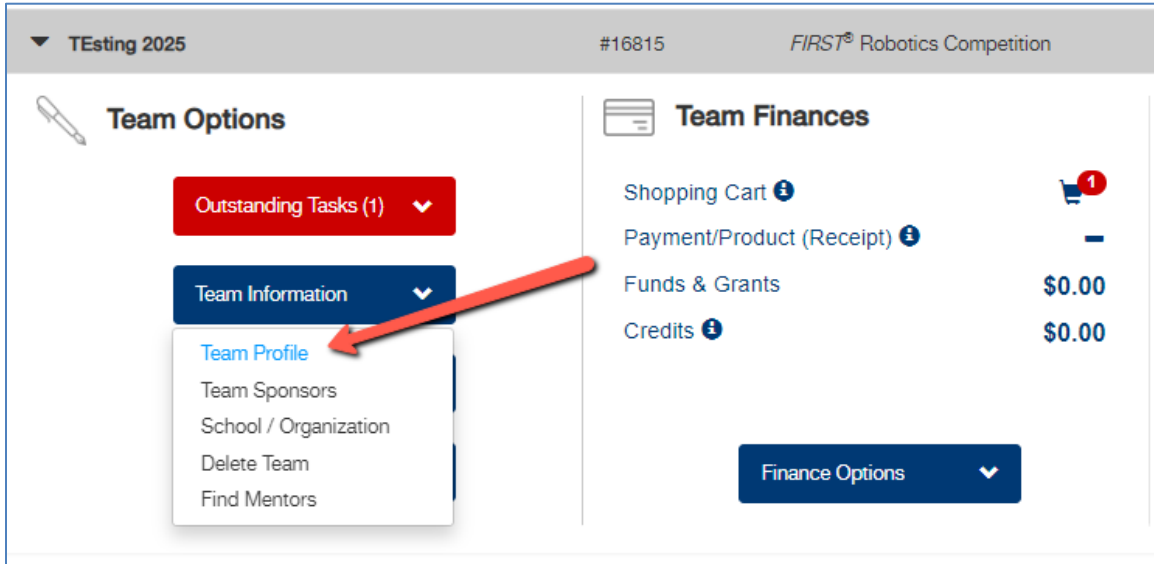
TEsting 2025 #16815 FIRST® Robotics Competition

Team Options

Outstanding Tasks (1)

Team Information

Team Profile
Team Sponsors
School / Organization
Delete Team
Find Mentors

Team Finances

| | |
|---|---|
| Shopping Cart | 1 |
| Payment/Product (Receipt) | – |
| Funds & Grants | $0.00 |
| Credits | $0.00 |

Finance Options